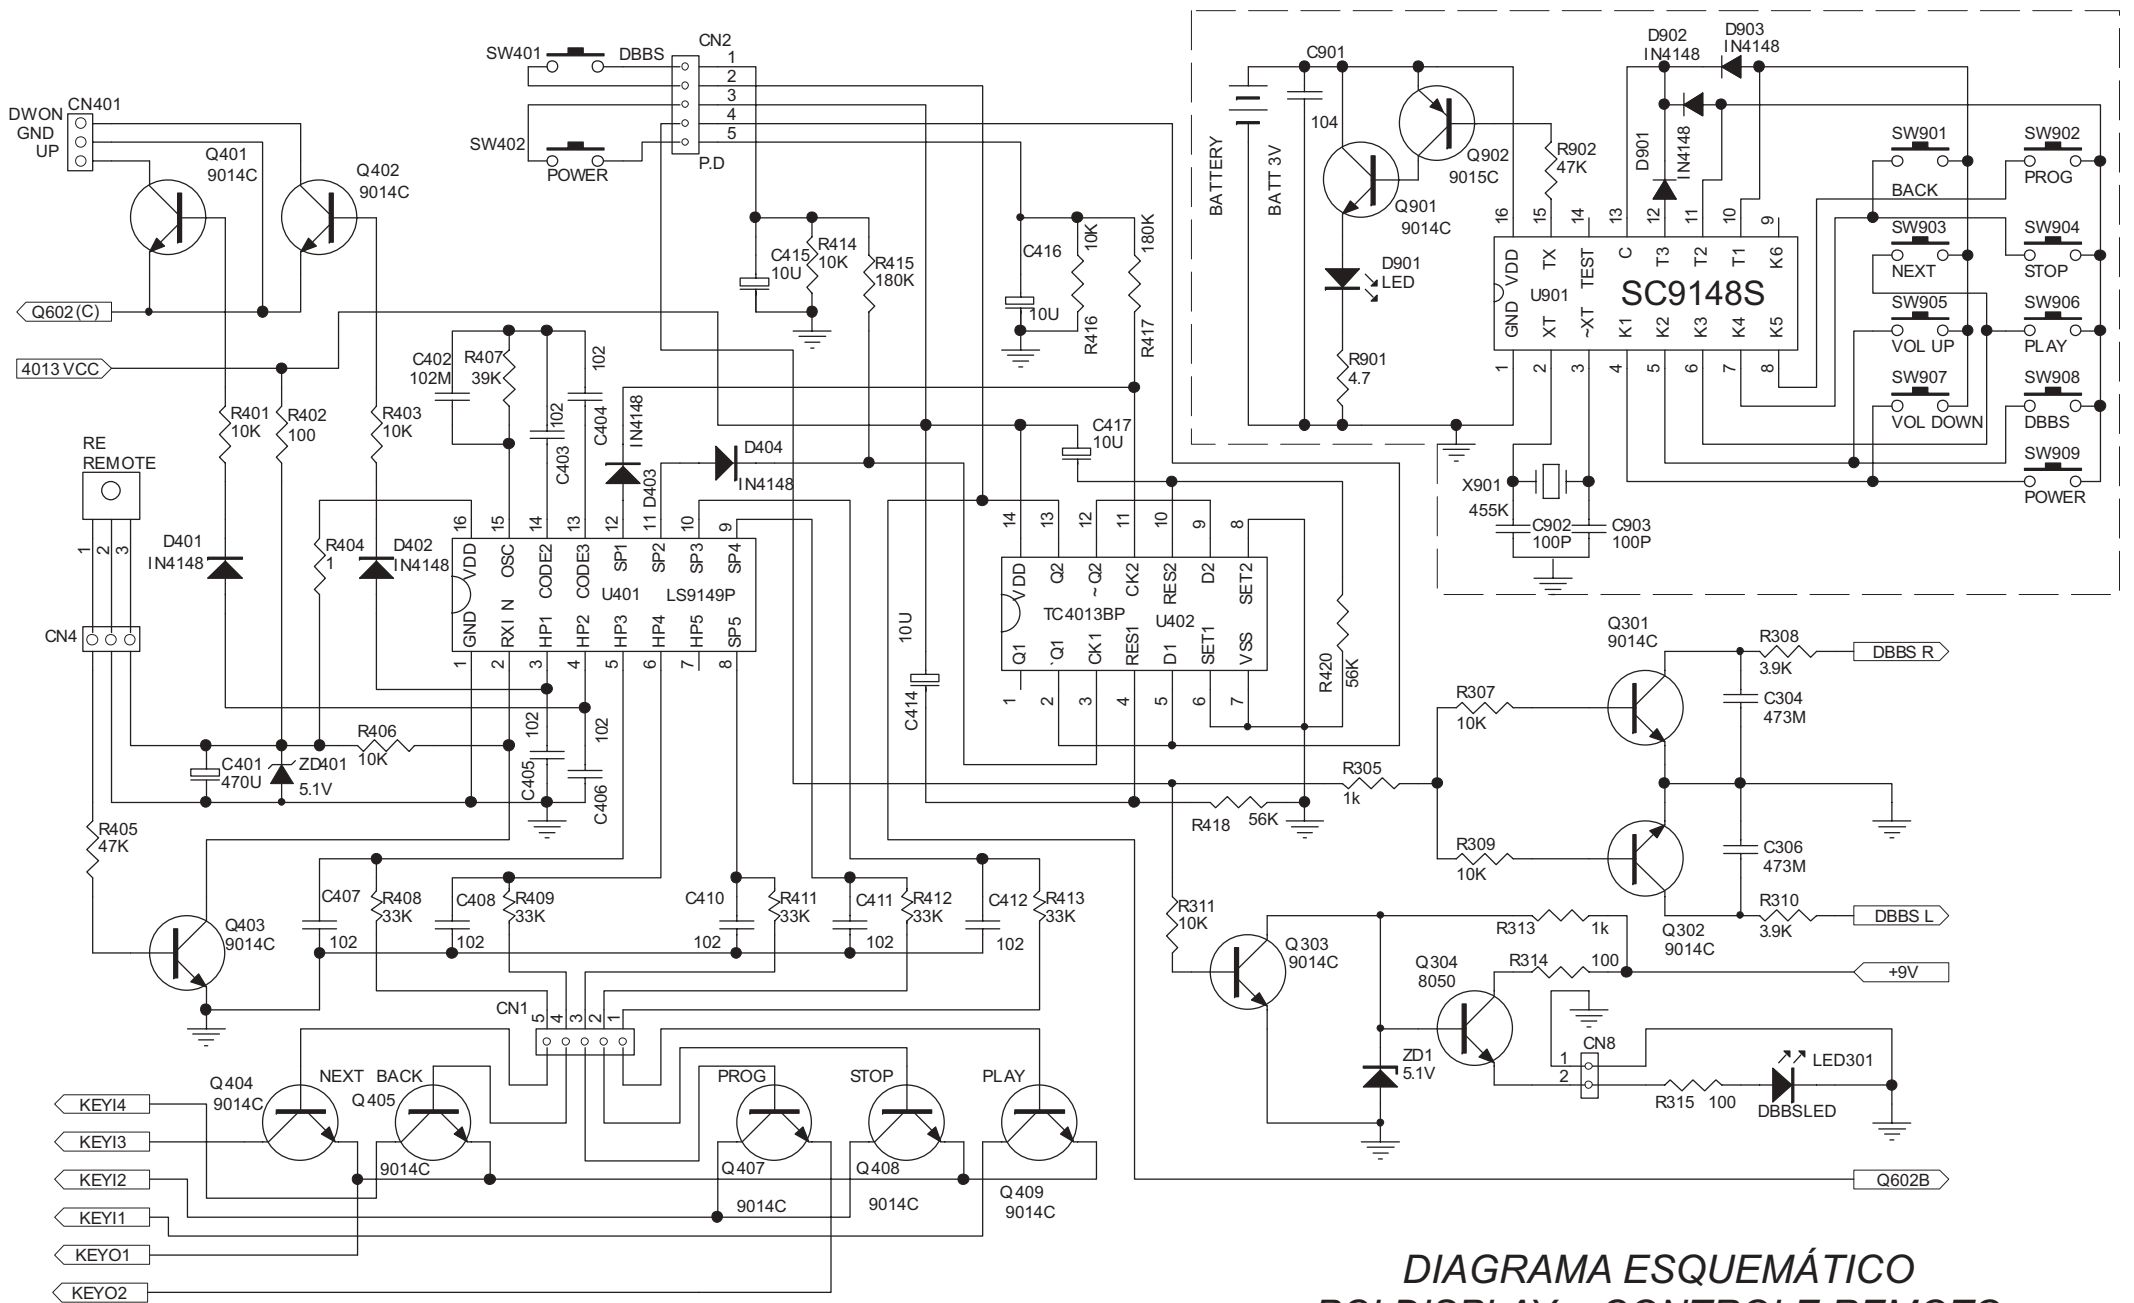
SW401 DBBS CN2 1 2 3 4 5
SW402 POWER P.D
DWON CN401 GND UP
Q401 9014C
Q402 9014C
Q602(C)
4013 VCC
C415 10U
R414 10K
R415 180K
C416 10U
10K R416
180K R417
C402 102M
R407 39K
102
R401 10K
R402 100
R403 10K
C403 102
C404
IN4148 D403
D404 IN4148
C417 10U
RE REMOTE
1 2 3
D401 IN4148
R404 1
D402 IN4148
16 15 14 13 12 11 10 9
VDD OSC CODE2 CODE3 SP1 SP2 SP3 SP4
U401 LS9149P
GND RXI N HP1 HP2 HP3 HP4 HP5 SP5
1 2 3 4 5 6 7 8
CN4
10U
C414
14 13 12 11 10 9 8
VDD Q2 ~Q2 CK2 RES2 D2 SET2
TC4013BP U402
Q1 `Q1 CK1 RES1 D1 SET1 VSS
1 2 3 4 5 6 7
R420 56K
C401 470U
ZD401 5.1V
R406 10K
102
102
C405
C406
R405 47K
R418 56K
R305 1k
R307 10K
R309 10K
Q301 9014C
R308 3.9K
DBBS R
C304 473M
C306 473M
Q302 9014C
R310 3.9K
DBBS L
Q403 9014C
C407 102
R408 33K
C408 102
R409 33K
C410 102
R411 33K
C411 102
R412 33K
C412 102
R413 33K
R311 10K
Q303 9014C
R313 1k
Q304 8050
R314 100
+9V
CN1 5 4 3 2 1
ZD1 5.1V
CN8 1 2
LED301
R315 100
DBBSLED
Q404 9014C NEXT
BACK Q405 9014C
PROG Q407 9014C
STOP Q408 9014C
PLAY Q409 9014C
KEYI4
KEYI3
KEYI2
KEYI1
KEYO1
KEYO2
Q602B
C901 104
BATTERY
BATT 3V
Q902 9015C
R902 47K
Q901 9014C
D901 LED
R901 4.7
D902 IN4148
D903 IN4148
D901 IN4148
16 15 14 13 12 11 10 9
VDD TX TEST C T3 T2 T1 K6
U901 SC9148S
GND XT ~XT K1 K2 K3 K4 K5
1 2 3 4 5 6 7 8
X901 455K
C902 100P
C903 100P
SW901 BACK
SW902 PROG
SW903 NEXT
SW904 STOP
SW905 VOL UP
SW906 PLAY
SW907 VOL DOWN
SW908 DBBS
SW909 POWER
DIAGRAMA ESQUEMÁTICO
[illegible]